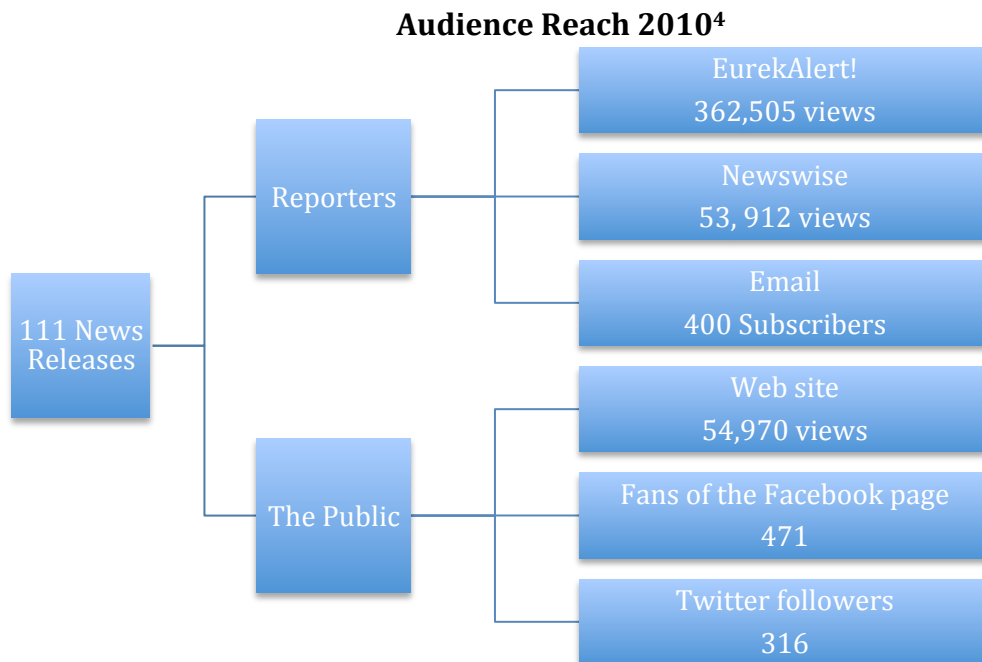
**Audience Reach 2010$^4$**

111 News Releases

Reporters

The Public

EurekAlert!
362,505 views

Newswise
53, 912 views

Email
400 Subscribers

Web site
54,970 views

Fans of the Facebook page
471

Twitter followers
316